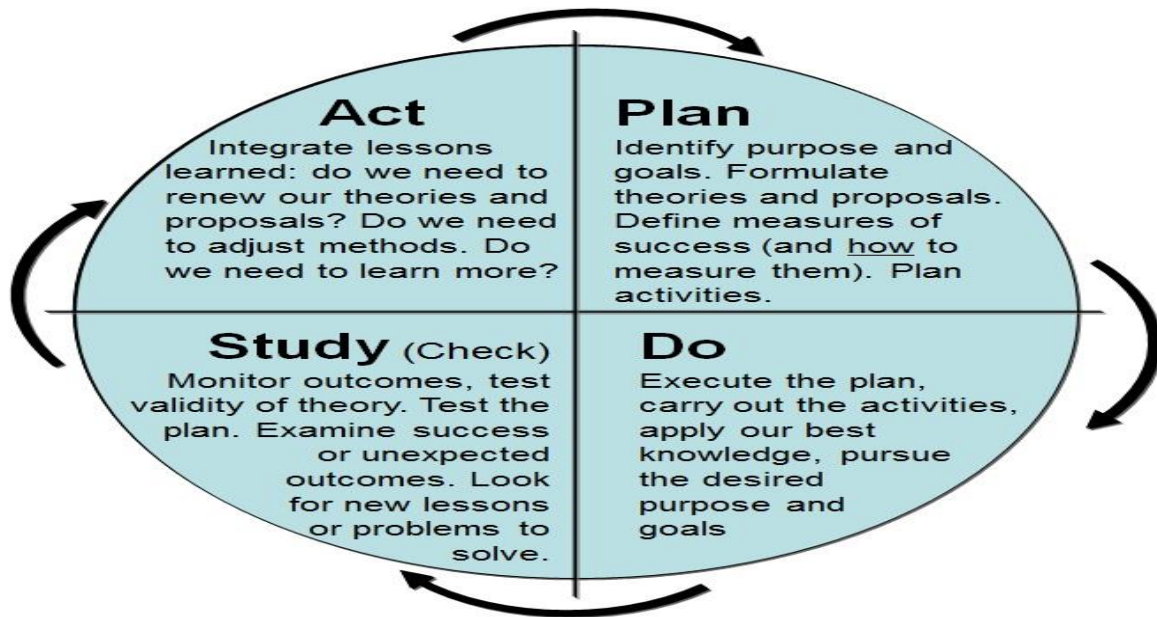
Act
Integrate lessons learned: do we need to renew our theories and proposals? Do we need to adjust methods. Do we need to learn more?

Plan
Identify purpose and goals. Formulate theories and proposals. Define measures of success (and how to measure them). Plan activities.

Study (Check)
Monitor outcomes, test validity of theory. Test the plan. Examine success or unexpected outcomes. Look for new lessons or problems to solve.

Do
Execute the plan, carry out the activities, apply our best knowledge, pursue the desired purpose and goals